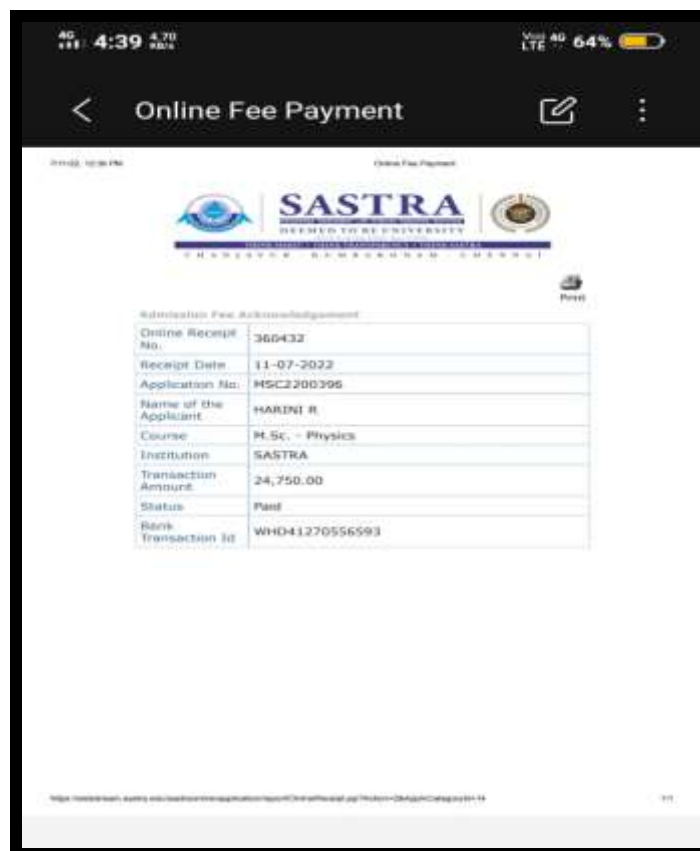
4G 4:39 4.70 KB/s

Vo) LTE 4G 64%

Online Fee Payment

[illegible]

Online Fee Payment

SASTRA

DEEMED TO BE UNIVERSITY

THANJAVUR · KUMBAKONAM · CHENNAI

Print

Admission Fee Acknowledgement

| | |
|---|---|
| Online Receipt No. | 360432 |
| Receipt Date | 11-07-2022 |
| Application No. | MSC2200396 |
| Name of the Applicant | HARINI R |
| Course | M.Sc. - Physics |
| Institution | SASTRA |
| Transaction Amount | 24,750.00 |
| Status | Paid |
| Bank Transaction Id | WHD41270556593 |

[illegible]

1/1